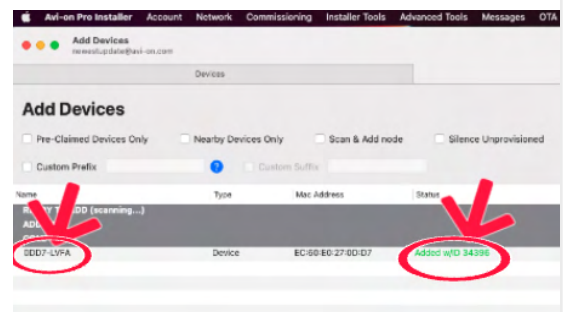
Avi-on Pro Installer Account Network Commissioning Installer Tools Advanced Tools Messages OTA

Add Devices
newestupdate@avi-on.com

Devices

Add Devices

Pre-Claimed Devices Only Nearby Devices Only Scan & Add node Silence Unprovisioned

Custom Prefix ? Custom Suffix

| Name | Type | Mac Address | Status |
|---|---|---|---|
| R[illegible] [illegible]DD (scanning...) | | | |
| AD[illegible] | | | |
| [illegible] | | | |
| DDD7-LVFA | Device | EC:60:E0:27:0D:D7 | Added w/ID 34396 |